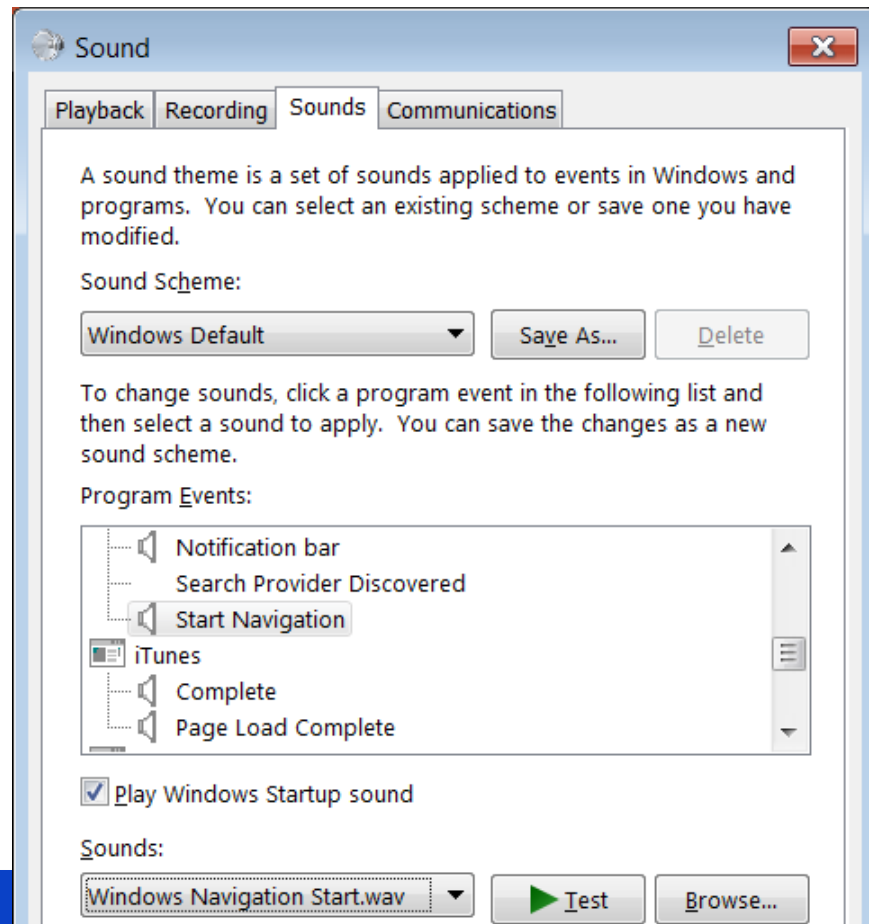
Sound

Playback | Recording | Sounds | Communications

A sound theme is a set of sounds applied to events in Windows and programs. You can select an existing scheme or save one you have modified.

Sound Scheme:

Windows Default

Save As...

Delete

To change sounds, click a program event in the following list and then select a sound to apply. You can save the changes as a new sound scheme.

Program Events:

Notification bar
Search Provider Discovered
Start Navigation
iTunes
Complete
Page Load Complete

Play Windows Startup sound

Sounds:

Windows Navigation Start.wav

Test

Browse...